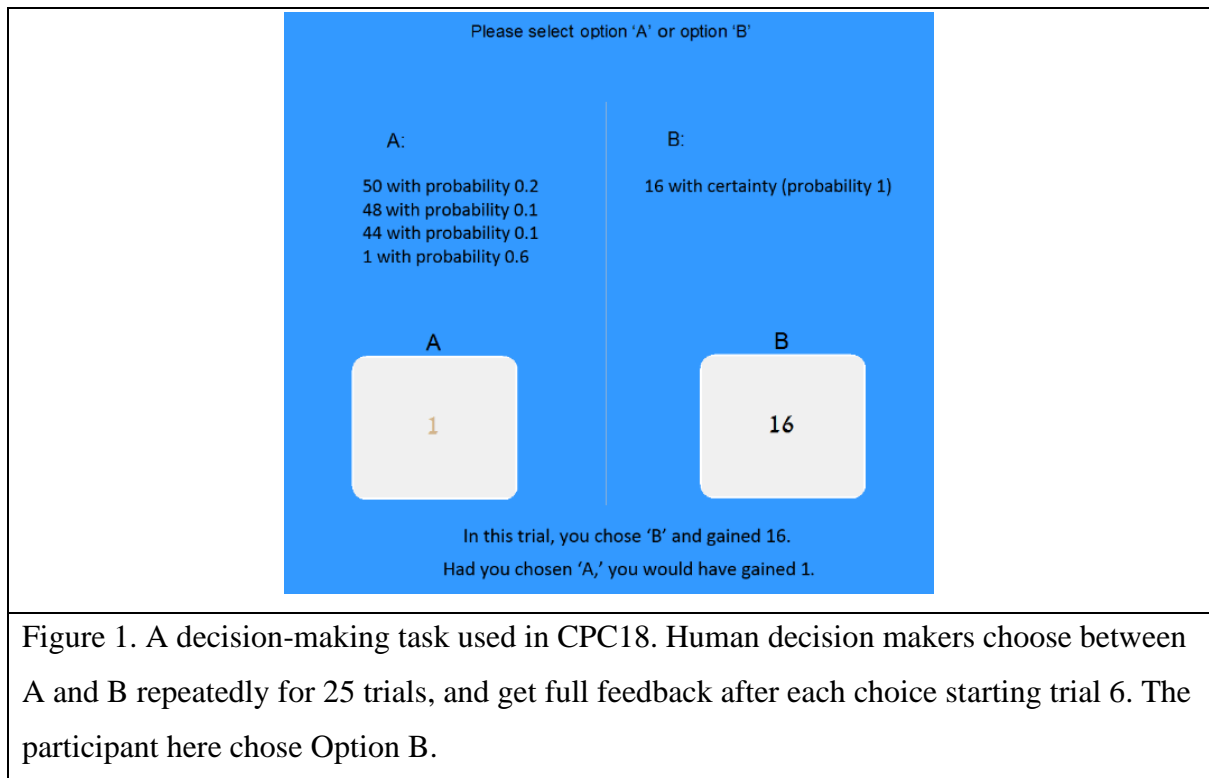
Please select option ‘A’ or option ‘B’

A:

50 with probability 0.2
48 with probability 0.1
44 with probability 0.1
1 with probability 0.6

B:

16 with certainty (probability 1)

A

1

B

16

In this trial, you chose ‘B’ and gained 16.

Had you chosen ‘A,’ you would have gained 1.

Figure 1. A decision-making task used in CPC18. Human decision makers choose between A and B repeatedly for 25 trials, and get full feedback after each choice starting trial 6. The participant here chose Option B.